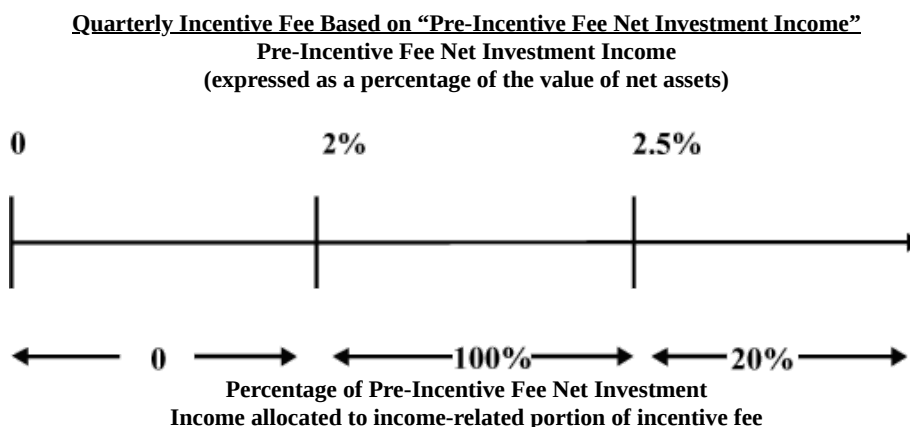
Quarterly Incentive Fee Based on "Pre-Incentive Fee Net Investment Income"
Pre-Incentive Fee Net Investment Income
(expressed as a percentage of the value of net assets)

0

2%

2.5%

0

100%

20%

Percentage of Pre-Incentive Fee Net Investment Income allocated to income-related portion of incentive fee